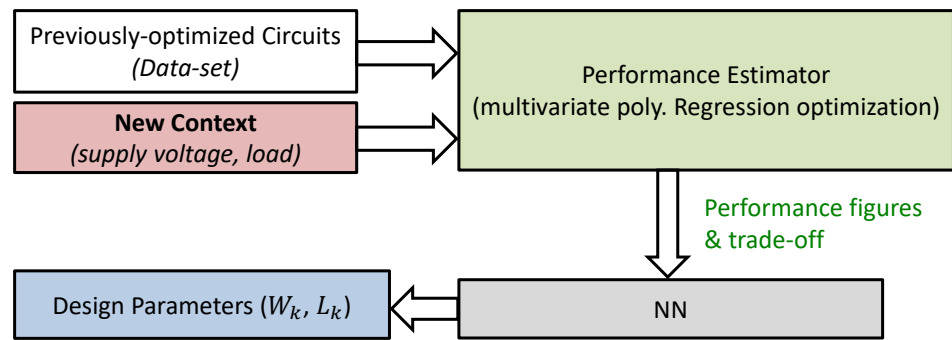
Previously-optimized Circuits
(Data-set)

New Context
(supply voltage, load)

Performance Estimator
(multivariate poly. Regression optimization)

Performance figures & trade-off

Design Parameters ($W_k$, $L_k$)

NN